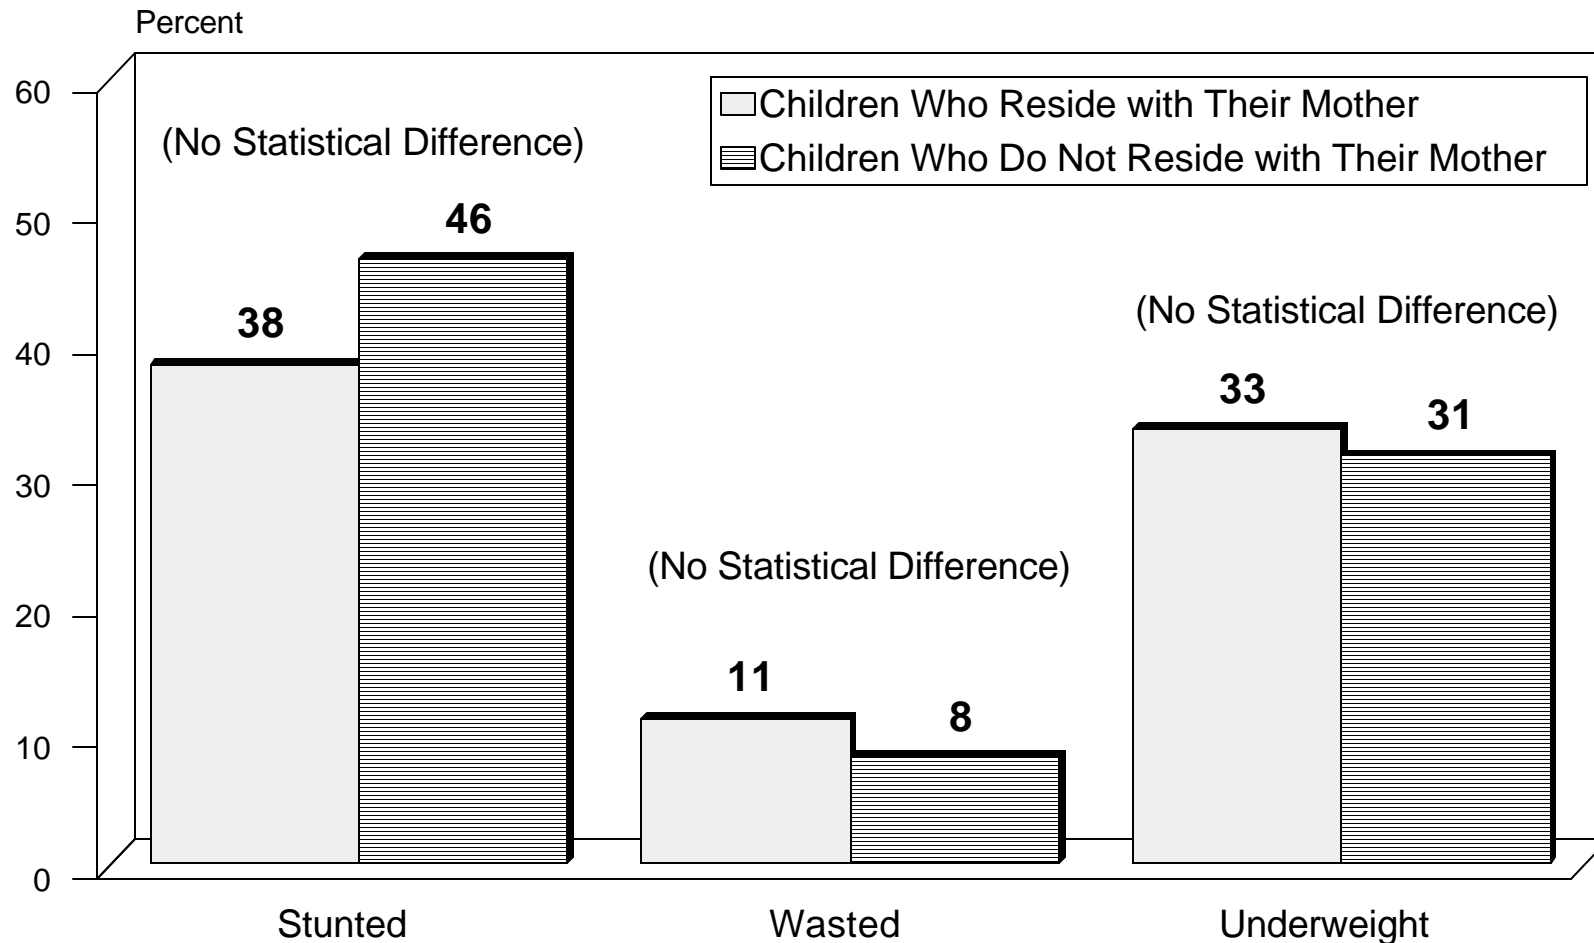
Percent

60
50
40
30
20
10
0

Children Who Reside with Their Mother
Children Who Do Not Reside with Their Mother

(No Statistical Difference)

38
46

(No Statistical Difference)

11
8

(No Statistical Difference)

33
31

Stunted
Wasted
Underweight